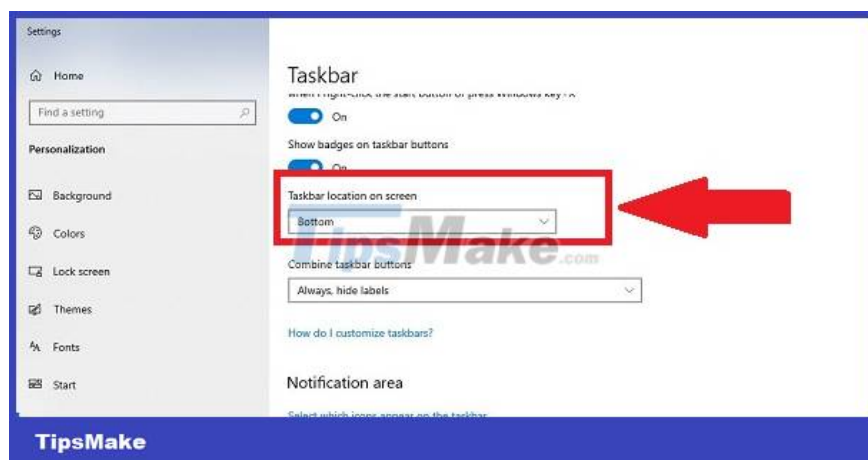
Settings

Home

Find a setting

Personalization

Background

Colors

Lock screen

Themes

Fonts

Start

Taskbar

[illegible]

On

Show badges on taskbar buttons

On

Taskbar location on screen

Bottom

TipsMake.com

Combine taskbar buttons

Always, hide labels

How do I customize taskbars?

Notification area

Select which icons appear on the taskbar

TipsMake